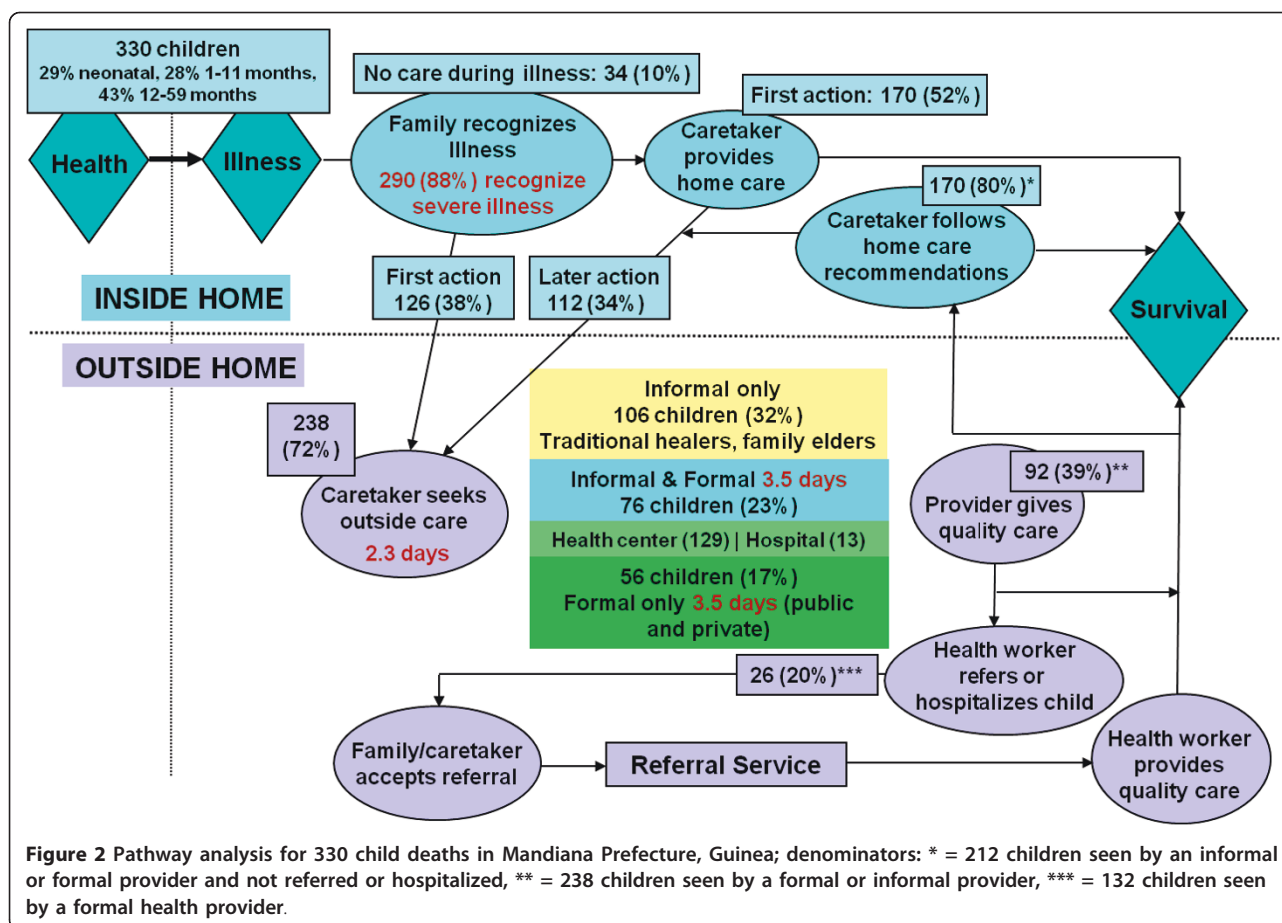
330 children
29% neonatal, 28% 1-11 months, 43% 12-59 months

Health

Illness

No care during illness: 34 (10%)

Family recognizes Illness
290 (88%) recognize severe illness

First action: 170 (52%)

Caretaker provides home care

170 (80%)*

Caretaker follows home care recommendations

Survival

First action 126 (38%)

Later action 112 (34%)

INSIDE HOME

OUTSIDE HOME

238 (72%)

Caretaker seeks outside care
2.3 days

Informal only
106 children (32%)
Traditional healers, family elders

Informal & Formal 3.5 days
76 children (23%)

Health center (129) | Hospital (13)

56 children (17%)
Formal only 3.5 days (public and private)

92 (39%)**

Provider gives quality care

Health worker refers or hospitalizes child

26 (20%)***

Family/caretaker accepts referral

Referral Service

Health worker provides quality care

**Figure 2** Pathway analysis for 330 child deaths in Mandiana Prefecture, Guinea; denominators: * = 212 children seen by an informal or formal provider and not referred or hospitalized, ** = 238 children seen by a formal or informal provider, *** = 132 children seen by a formal health provider.